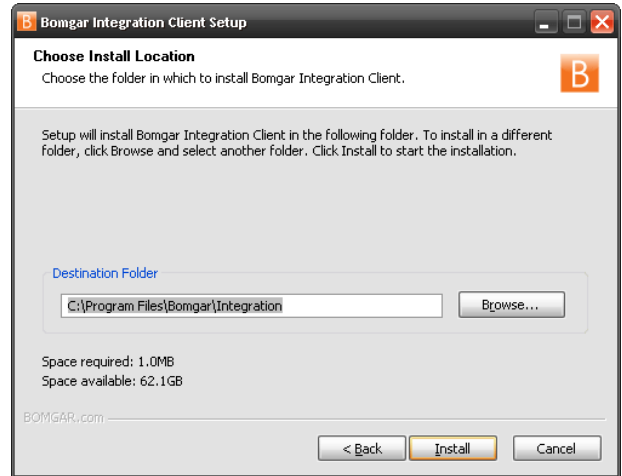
B Bomgar Integration Client Setup

Choose Install Location
Choose the folder in which to install Bomgar Integration Client.

B

Setup will install Bomgar Integration Client in the following folder. To install in a different folder, click Browse and select another folder. Click Install to start the installation.

Destination Folder

C:\Program Files\Bomgar\Integration

Browse...

Space required: 1.0MB
Space available: 62.1GB

BOMGAR.com

< Back

Install

Cancel